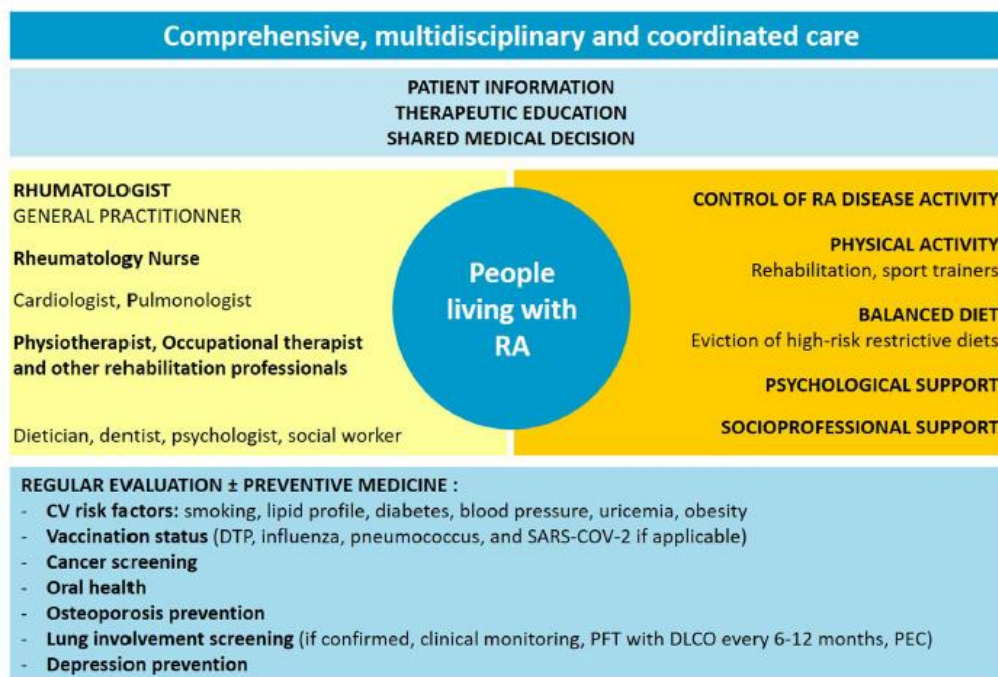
Comprehensive, multidisciplinary and coordinated care

PATIENT INFORMATION
THERAPEUTIC EDUCATION
SHARED MEDICAL DECISION

RHUMATOLOGIST
GENERAL PRACTITIONNER

Rheumatology Nurse

Cardiologist, Pulmonologist

Physiotherapist, Occupational therapist and other rehabilitation professionals

Dietician, dentist, psychologist, social worker

People living with RA

CONTROL OF RA DISEASE ACTIVITY

PHYSICAL ACTIVITY
Rehabilitation, sport trainers

BALANCED DIET
Eviction of high-risk restrictive diets

PSYCHOLOGICAL SUPPORT

SOCIOPROFESSIONAL SUPPORT

REGULAR EVALUATION ± PREVENTIVE MEDICINE :
- CV risk factors: smoking, lipid profile, diabetes, blood pressure, uricemia, obesity
- Vaccination status (DTP, influenza, pneumococcus, and SARS-COV-2 if applicable)
- Cancer screening
- Oral health
- Osteoporosis prevention
- Lung involvement screening (if confirmed, clinical monitoring, PFT with DLCO every 6-12 months, PEC)
- Depression prevention